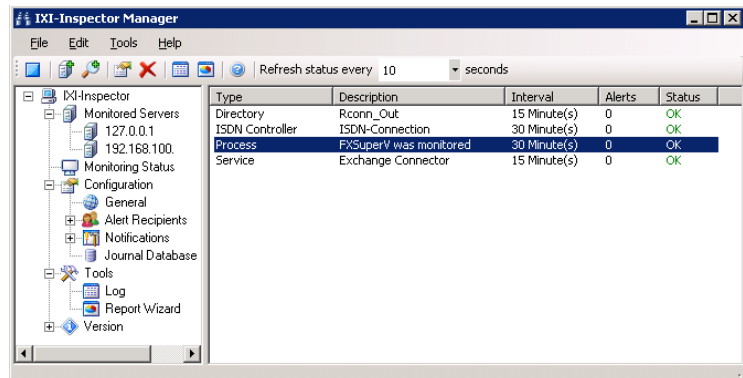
IXI-Inspector Manager

File Edit Tools Help

Refresh status every 10 seconds

IXI-Inspector
Monitored Servers
127.0.0.1
192.168.100.
Monitoring Status
Configuration
General
Alert Recipients
Notifications
Journal Database
Tools
Log
Report Wizard
Version

| Type | Description | Interval | Alerts | Status |
|---|---|---|---|---|
| Directory | Rconn_Out | 15 Minute(s) | 0 | OK |
| ISDN Controller | ISDN-Connection | 30 Minute(s) | 0 | OK |
| Process | FXSuperV was monitored | 30 Minute(s) | 0 | OK |
| Service | Exchange Connector | 15 Minute(s) | 0 | OK |